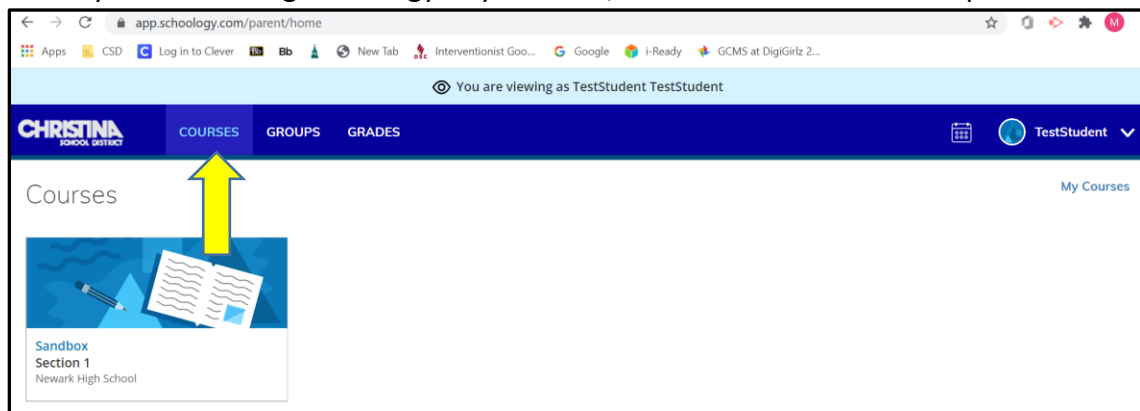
app.schoology.com/parent/home

Apps CSD Log in to Clever Bb New Tab Interventionist Goo... Google i-Ready GCMS at DigiGirlz 2...

You are viewing as TestStudent TestStudent

CHRISTINA SCHOOL DISTRICT COURSES GROUPS GRADES TestStudent

Courses

My Courses

Sandbox
Section 1
Newark High School